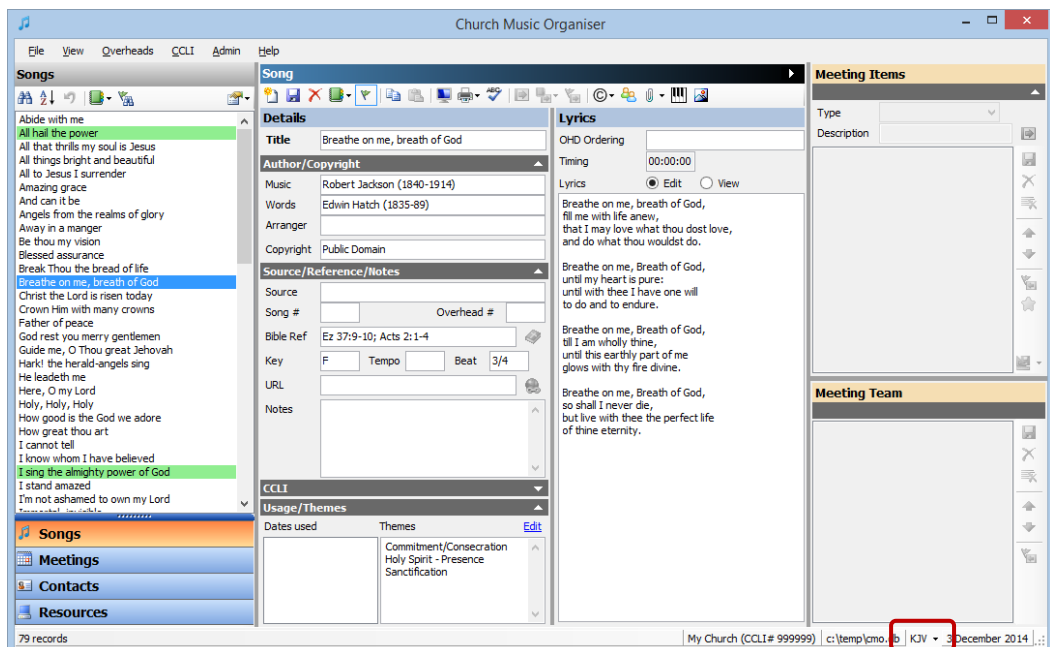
Church Music Organiser

File View Overheads CCLI Admin Help

Songs

Abide with me
All hail the power
All that thrills my soul is Jesus
All things bright and beautiful
All to Jesus I surrender
Amazing grace
And can it be
Angels from the realms of glory
Away in a manger
Be thou my vision
Blessed assurance
Break Thou the bread of life
Breathe on me, breath of God
Christ the Lord is risen today
Crown Him with many crowns
Father of peace
God rest you merry gentlemen
Guide me, O Thou great Jehovah
Hark! the herald-angels sing
He leadeth me
Here, O my Lord
Holy, Holy, Holy
How good is the God we adore
How great thou art
I cannot tell
I know whom I have believed
I sing the almighty power of God
I stand amazed
I'm not ashamed to own my Lord
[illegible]

Songs
Meetings
Contacts
Resources

Song

Details
Title Breathe on me, breath of God

Author/Copyright
Music Robert Jackson (1840-1914)
Words Edwin Hatch (1835-89)
Arranger
Copyright Public Domain

Source/Reference/Notes
Source
Song #
Overhead #
Bible Ref Ez 37:9-10; Acts 2:1-4
Key F Tempo Beat 3/4
URL
Notes

CCLI

Usage/Themes
Dates used
Themes Edit
Commitment/Consecration
Holy Spirit - Presence
Sanctification

Lyrics
OHD Ordering
Timing 00:00:00
Lyrics Edit View

Breathe on me, breath of God,
fill me with life anew,
that I may love what thou dost love,
and do what thou wouldst do.

Breathe on me, Breath of God,
until my heart is pure:
until with thee I have one will
to do and to endure.

Breathe on me, Breath of God,
till I am wholly thine,
until this earthly part of me
glows with thy fire divine.

Breathe on me, Breath of God,
so shall I never die,
but live with thee the perfect life
of thine eternity.

Meeting Items
Type
Description

Meeting Team

79 records
My Church (CCLI# 999999) c:\temp\cmo.db KJV 3 December 2014